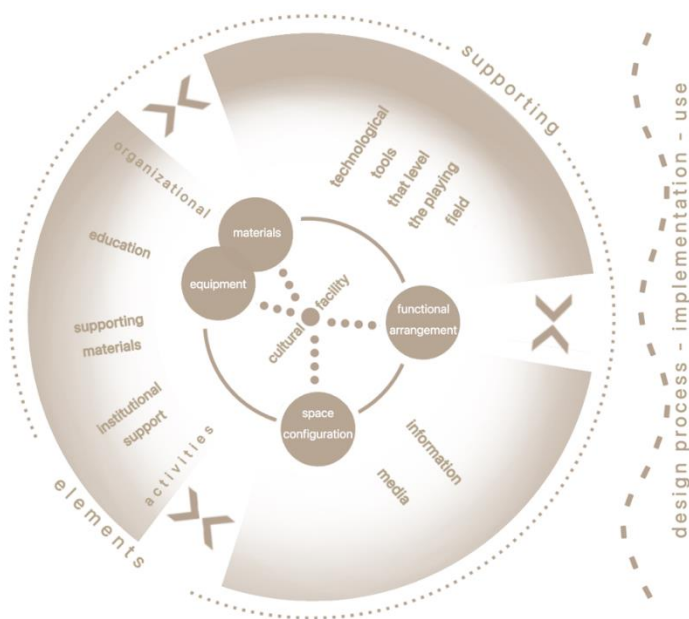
supporting

elements

design process - implementation - use

organizational

education

supporting materials

institutional support

activities

technological tools that level the playing field

information media

materials

equipment

cultural facility

functional arrangement

space configuration